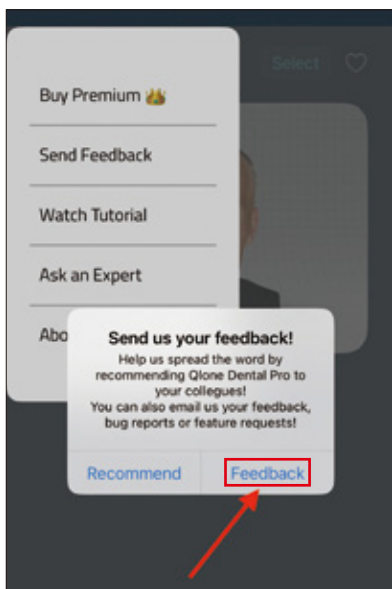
Select

Buy Premium 👑

Send Feedback

Watch Tutorial

Ask an Expert

Abo

Send us your feedback!

Help us spread the word by recommending Qlone Dental Pro to your collegues! You can also email us your feedback, bug reports or feature requests!

Recommend

Feedback